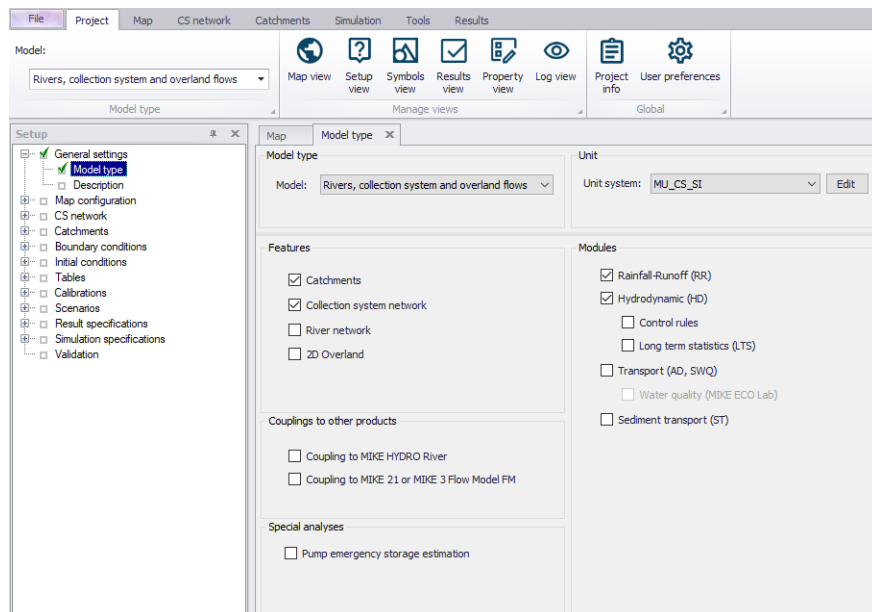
File Project Map CS network Catchments Simulation Tools Results

Model:
Rivers, collection system and overland flows
Model type

Map view
Setup view
Symbols view
Results view
Property view
Log view
Manage views

Project info
User preferences
Global

Setup

General settings
Model type
Description
Map configuration
CS network
Catchments
Boundary conditions
Initial conditions
Tables
Calibrations
Scenarios
Result specifications
Simulation specifications
Validation

Map
Model type

Model type
Model: Rivers, collection system and overland flows

Unit
Unit system: MU_CS_SI
Edit

Features
Catchments
Collection system network
River network
2D Overland

Modules
Rainfall-Runoff (RR)
Hydrodynamic (HD)
Control rules
Long term statistics (LTS)
Transport (AD, SWQ)
Water quality (MIKE ECO Lab)
Sediment transport (ST)

Couplings to other products
Coupling to MIKE HYDRO River
Coupling to MIKE 21 or MIKE 3 Flow Model FM

Special analyses
Pump emergency storage estimation